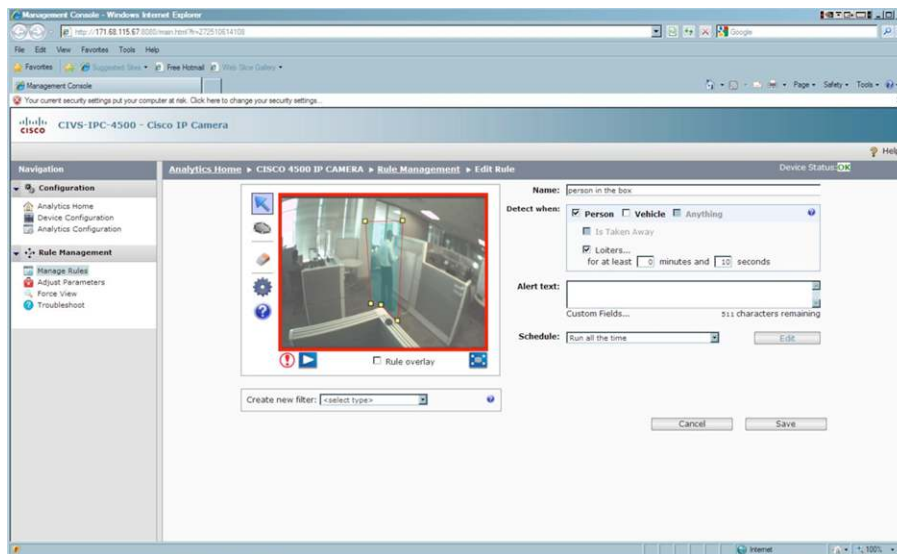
Management Console - Windows Internet Explorer

http://171.68.115.67:8080/main.html?t=272510614108

Google

File Edit View Favorites Tools Help

Favorites Suggested Sites Free Hotmail Web Slice Gallery

Management Console

Page Safety Tools

Your current security settings put your computer at risk. Click here to change your security settings...

cisco CIVS-IPC-4500 - Cisco IP Camera

Help

Navigation

Configuration
Analytics Home
Device Configuration
Analytics Configuration

Rule Management
Manage Rules
Adjust Parameters
Force View
Troubleshoot

Analytics Home ▸ CISCO 4500 IP CAMERA ▸ Rule Management ▸ Edit Rule

Device Status: OK

Rule overlay

Create new filter: <select type>

Name: person in the box

Detect when: Person Vehicle Anything
Is Taken Away
Loiters...
for at least 0 minutes and 10 seconds

Alert text:

Custom Fields...
511 characters remaining

Schedule: Run all the time
Edit

Cancel
Save

Internet
100%